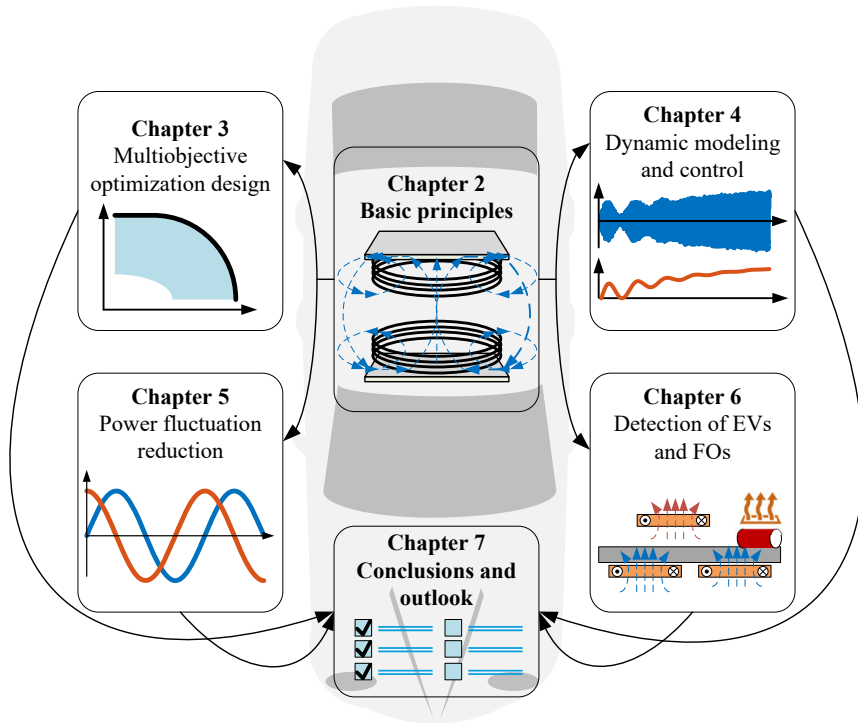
Chapter 3
Multiobjective optimization design

Chapter 2
Basic principles

Chapter 4
Dynamic modeling and control

Chapter 5
Power fluctuation reduction

Chapter 6
Detection of EVs and FOs

Chapter 7
Conclusions and outlook